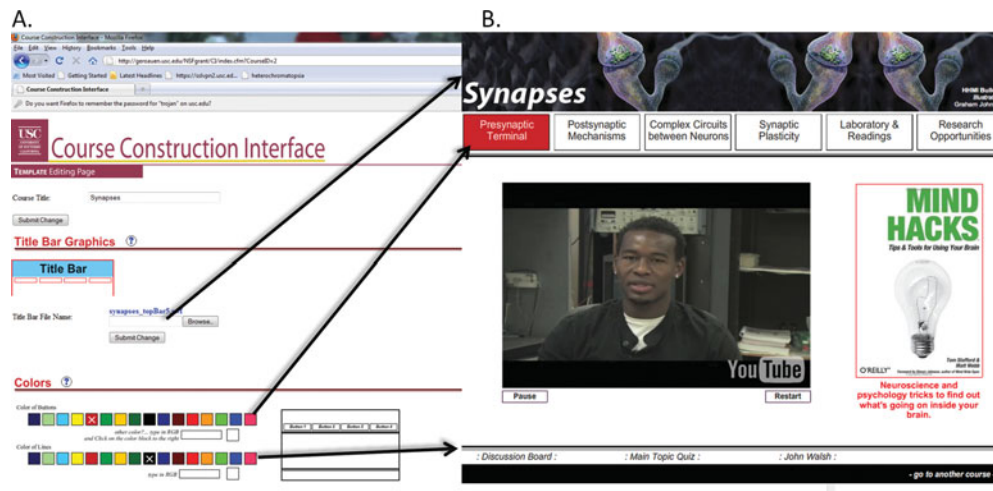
A.

Course Construction Interface - Mozilla Firefox

File Edit View History Bookmarks Tools Help

http://gencouen.usc.edu/NSFgrant/CI/index.cfm?CourseDiv2

Most Visited Getting Started Latest Headlines https://ishqn2.usc.ed... heterochromatopsia

Course Construction Interface

Do you want Firefox to remember the password for "trojan" on usc.edu?

USC

Course Construction Interface

TEMPLATE Editing Page

Course Title: Synapses

Submit Change

Title Bar Graphics

Title Bar

Title Bar File Name: synapses_topBar

Browse...

Submit Change

Colors

Color of Buttons

other color? ... type in RGB and Click on the color block to the right

Color of Lines

type in RGB

Button 1 Button 2 Button 3 Button 4

B.

Synapses

HHMI Bulb Illustra Graham Joh

Presynaptic Terminal

Postsynaptic Mechanisms

Complex Circuits between Neurons

Synaptic Plasticity

Laboratory & Readings

Research Opportunities

YouTube

Pause

Restart

MIND HACKS

Tips & Tools for Using Your Brain

O'REILLY

Tom Stafford & Matt Webb

Neuroscience and psychology tricks to find out what's going on inside your brain.

: Discussion Board :

: Main Topic Quiz :

: John Walsh :

- go to another course